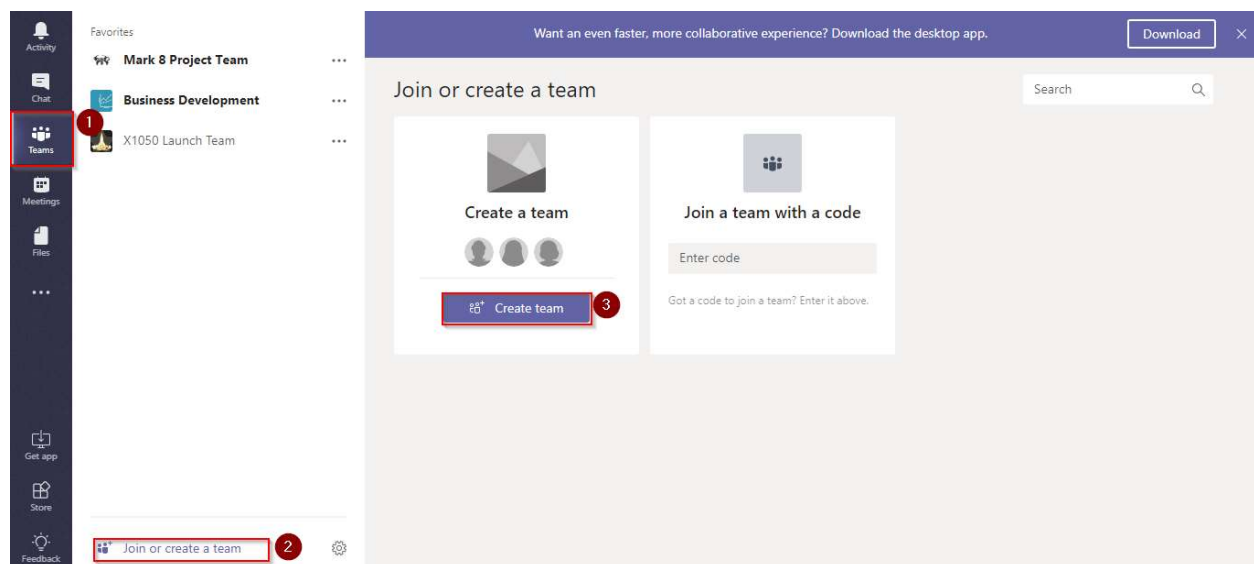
Activity
Chat
1
Teams
Meetings
Files
...
Get app
Store
Feedback

Favorites
Mark 8 Project Team ...
Business Development ...
X1050 Launch Team ...

Join or create a team
2

Want an even faster, more collaborative experience? Download the desktop app.
Download

Join or create a team
Search

Create a team
Create team
3

Join a team with a code
Enter code
Got a code to join a team? Enter it above.